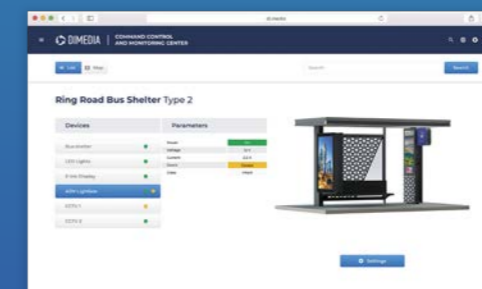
DIMEDIA | COMMAND CONTROL AND MONITORING CENTER

List
Map

Search
Search

Ring Road Bus Shelter Type 2

Devices
Bus shelter
LED Lights
E Ink Display
ADV Lightbox
CCTV 1
CCTV 2

Parameters
Power
Voltage
Current
Doors
Glass

Settings